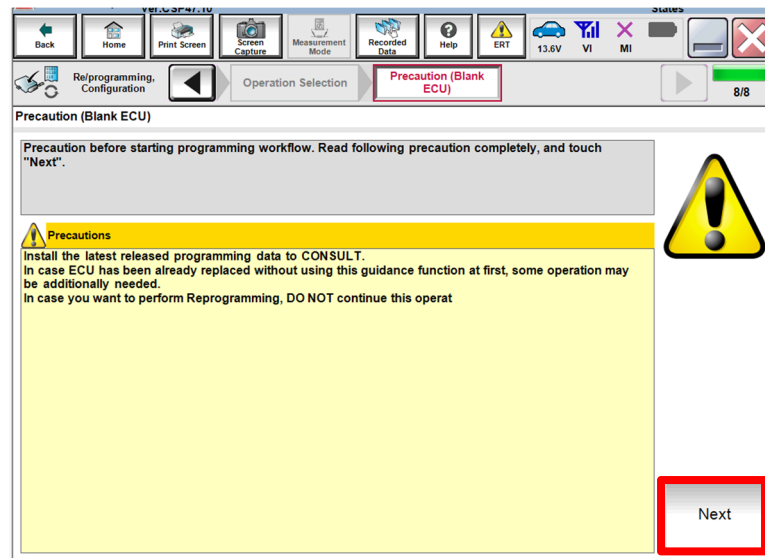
Ver.CSP47.10

States

Back

Home

Print Screen

Screen Capture

Measurement Mode

Recorded Data

Help

ERT

13.6V

VI

MI

Re/programming, Configuration

Operation Selection

Precaution (Blank ECU)

8/8

Precaution (Blank ECU)

Precaution before starting programming workflow. Read following precaution completely, and touch "Next".

Precautions

Install the latest released programming data to CONSULT.
In case ECU has been already replaced without using this guidance function at first, some operation may be additionally needed.
In case you want to perform Reprogramming, DO NOT continue this operat

Next